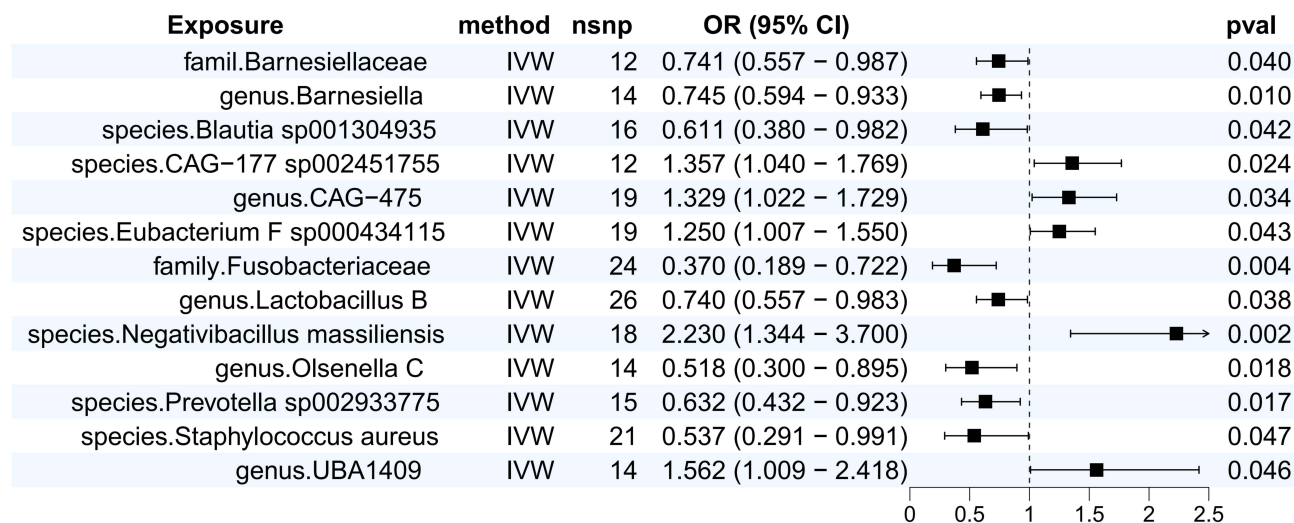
| Exposure | method | nsnp | OR (95% CI) | pval |
|---|---|---|---|---|
| famil.Barnesiellaceae | IVW | 12 | 0.741 (0.557 − 0.987) | 0.040 |
| genus.Barnesiella | IVW | 14 | 0.745 (0.594 − 0.933) | 0.010 |
| species.Blautia sp001304935 | IVW | 16 | 0.611 (0.380 − 0.982) | 0.042 |
| species.CAG−177 sp002451755 | IVW | 12 | 1.357 (1.040 − 1.769) | 0.024 |
| genus.CAG−475 | IVW | 19 | 1.329 (1.022 − 1.729) | 0.034 |
| species.Eubacterium F sp000434115 | IVW | 19 | 1.250 (1.007 − 1.550) | 0.043 |
| family.Fusobacteriaceae | IVW | 24 | 0.370 (0.189 − 0.722) | 0.004 |
| genus.Lactobacillus B | IVW | 26 | 0.740 (0.557 − 0.983) | 0.038 |
| species.Negativibacillus massiliensis | IVW | 18 | 2.230 (1.344 − 3.700) | 0.002 |
| genus.Olsenella C | IVW | 14 | 0.518 (0.300 − 0.895) | 0.018 |
| species.Prevotella sp002933775 | IVW | 15 | 0.632 (0.432 − 0.923) | 0.017 |
| species.Staphylococcus aureus | IVW | 21 | 0.537 (0.291 − 0.991) | 0.047 |
| genus.UBA1409 | IVW | 14 | 1.562 (1.009 − 2.418) | 0.046 |

0 0.5 1 1.5 2 2.5